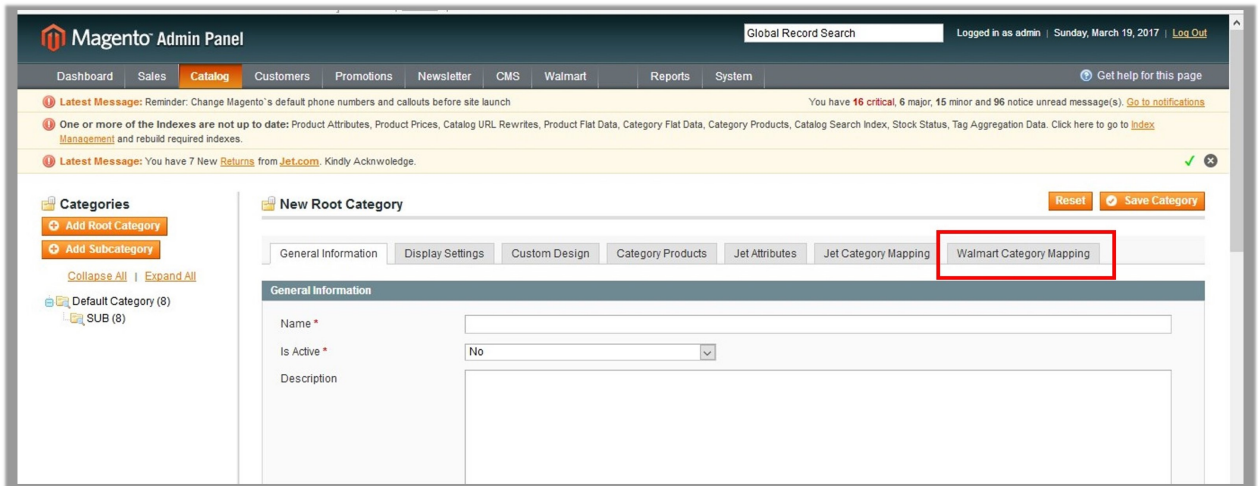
Magento Admin Panel

Global Record Search

Logged in as admin | Sunday, March 19, 2017 | Log Out

Dashboard Sales Catalog Customers Promotions Newsletter CMS Walmart Reports System

Get help for this page

Latest Message: Reminder: Change Magento`s default phone numbers and callouts before site launch

You have 16 critical, 6 major, 15 minor and 96 notice unread message(s). Go to notifications

One or more of the Indexes are not up to date: Product Attributes, Product Prices, Catalog URL Rewrites, Product Flat Data, Category Flat Data, Category Products, Catalog Search Index, Stock Status, Tag Aggregation Data. Click here to go to Index Management and rebuild required indexes.

Latest Message: You have 7 New Returns from Jet.com. Kindly Acknowledge.

Categories

Add Root Category

Add Subcategory

Collapse All | Expand All

Default Category (8)

SUB (8)

New Root Category

Reset

Save Category

General Information Display Settings Custom Design Category Products Jet Attributes Jet Category Mapping Walmart Category Mapping

General Information

Name *

Is Active *

No

Description